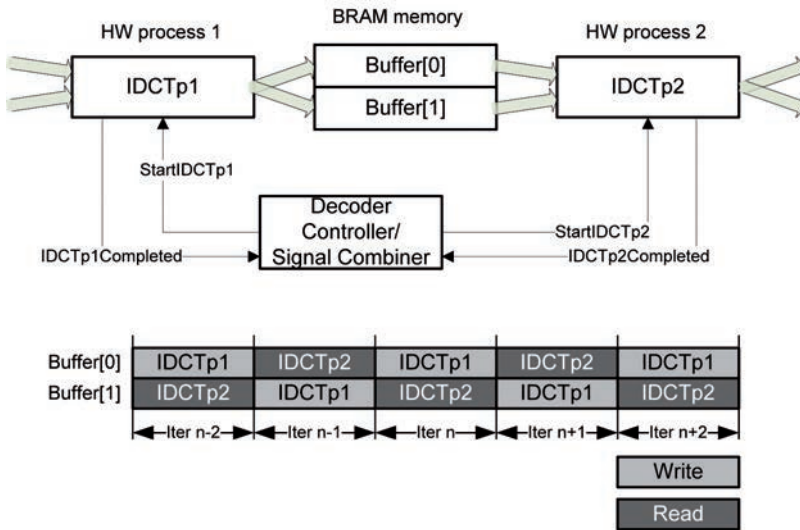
HW process 1

BRAM memory

HW process 2

IDCTp1

Buffer[0]

Buffer[1]

IDCTp2

StartIDCTp1

Decoder Controller/ Signal Combiner

StartIDCTp2

IDCTp1Completed

IDCTp2Completed

| Buffer[0] | IDCTp1 | IDCTp2 | IDCTp1 | IDCTp2 | IDCTp1 |
|---|---|---|---|---|---|
| Buffer[1] | IDCTp2 | IDCTp1 | IDCTp2 | IDCTp1 | IDCTp2 |
| | Iter n-2 | Iter n-1 | Iter n | Iter n+1 | Iter n+2 |

Write

Read